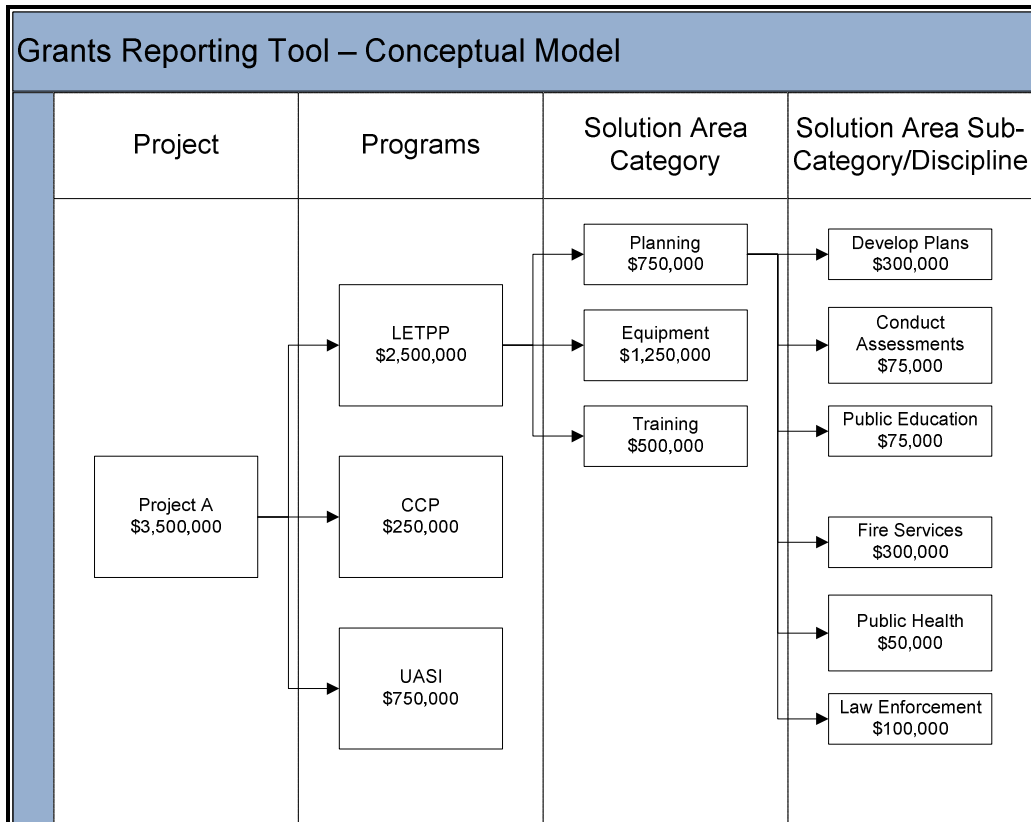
Grants Reporting Tool – Conceptual Model

Project

Programs

Solution Area Category

Solution Area Sub-Category/Discipline

Project A
$3,500,000

LETPP
$2,500,000

CCP
$250,000

UASI
$750,000

Planning
$750,000

Equipment
$1,250,000

Training
$500,000

Develop Plans
$300,000

Conduct Assessments
$75,000

Public Education
$75,000

Fire Services
$300,000

Public Health
$50,000

Law Enforcement
$100,000